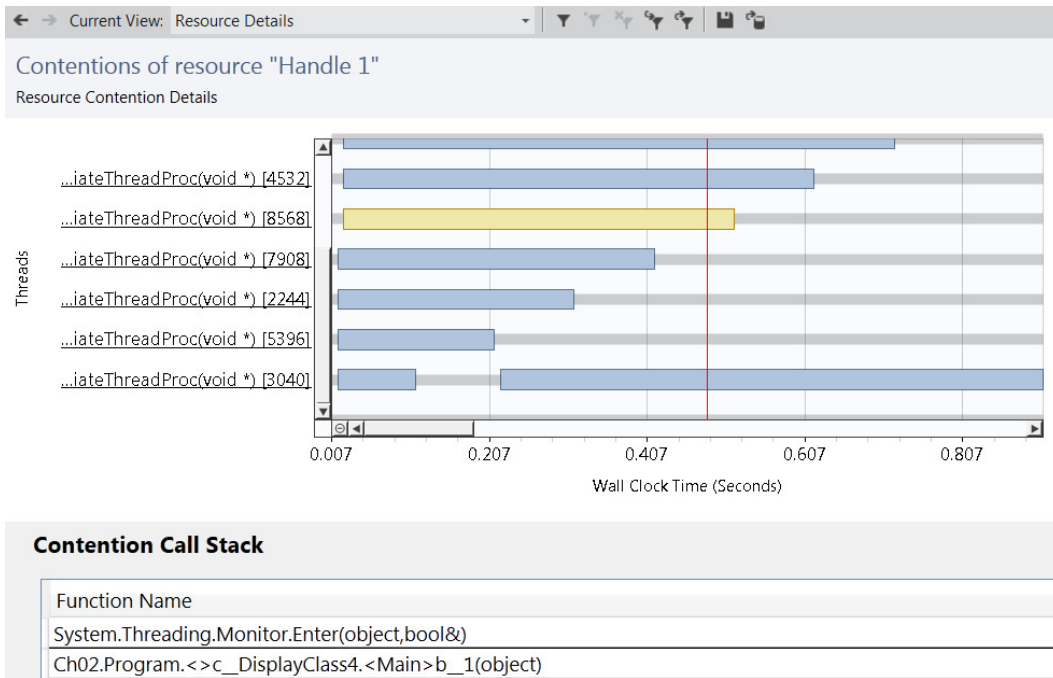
Current View: Resource Details

Contentions of resource "Handle 1"

Resource Contention Details

Threads

...iateThreadProc(void *) [4532]

...iateThreadProc(void *) [8568]

...iateThreadProc(void *) [7908]

...iateThreadProc(void *) [2244]

...iateThreadProc(void *) [5396]

...iateThreadProc(void *) [3040]

0.007 0.207 0.407 0.607 0.807

Wall Clock Time (Seconds)

Contention Call Stack

| Function Name |
|---|
| System.Threading.Monitor.Enter(object,bool&) |
| Ch02.Program.<>c__DisplayClass4.<Main>b__1(object) |